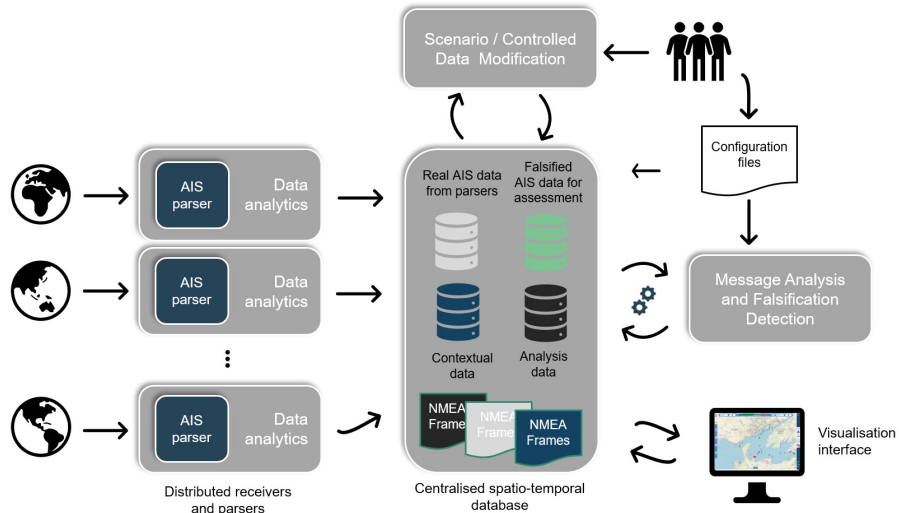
Scenario / Controlled Data Modification

Configuration files

AIS parser

Data analytics

AIS parser

Data analytics

AIS parser

Data analytics

Real AIS data from parsers

Falsified AIS data for assessment

Contextual data

Analysis data

NMEA Frames

NMEA Frames

NMEA Frames

Message Analysis and Falsification Detection

Visualisation interface

Distributed receivers and parsers

Centralised spatio-temporal database